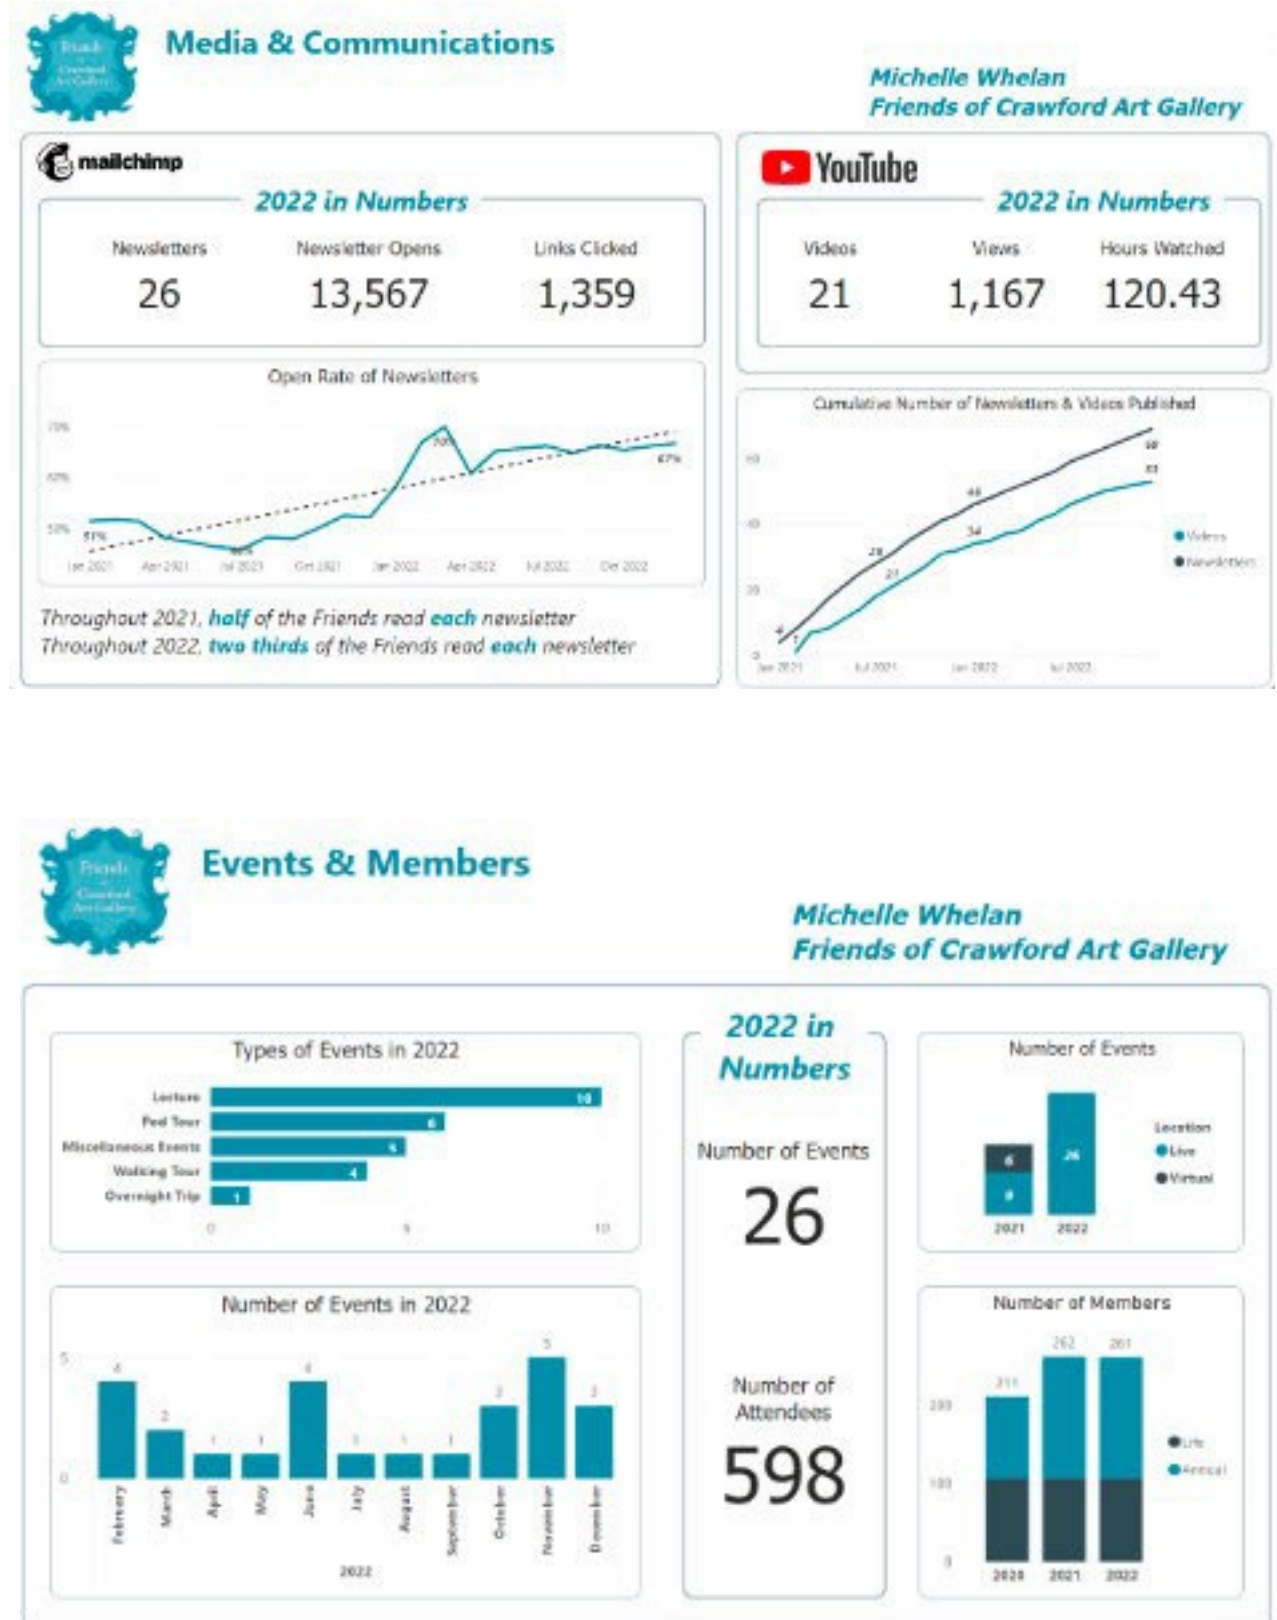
Media & Communications

Michelle Whelan
Friends of Crawford Art Gallery

mailchimp

2022 in Numbers

| Newsletters | Newsletter Opens | Links Clicked |
|---|---|---|
| 26 | 13,567 | 1,359 |

Open Rate of Newsletters

70%
60%
50%
51%
70%
67%
Jan 2021 Apr 2021 Jul 2021 Oct 2021 Jan 2022 Apr 2022 Jul 2022 Oct 2022

Throughout 2021, half of the Friends read each newsletter
Throughout 2022, two thirds of the Friends read each newsletter

YouTube

2022 in Numbers

| Videos | Views | Hours Watched |
|---|---|---|
| 21 | 1,167 | 120.43 |

Cumulative Number of Newsletters & Videos Published

60
40
20
0
4
1
28
21
46
34
59
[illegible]
Jan 2021 Jul 2021 Jan 2022 Jul 2022
Videos
Newsletters

Events & Members

Michelle Whelan
Friends of Crawford Art Gallery

Types of Events in 2022

Lecture 10
Ped Tour 6
Miscellaneous Events 5
Walking Tour 4
Overnight Trip 1
0 5 10

2022 in Numbers

Number of Events
26

Number of Attendees
598

Number of Events

Location
Live
Virtual
6
9
26
2021 2022

Number of Events in 2022

5
0
4 2 1 1 4 1 1 1 3 5 3
February March April May June July August September October November December
2022

Number of Members

200
100
0
211
262
261
Life
Annual
2020 2021 2022